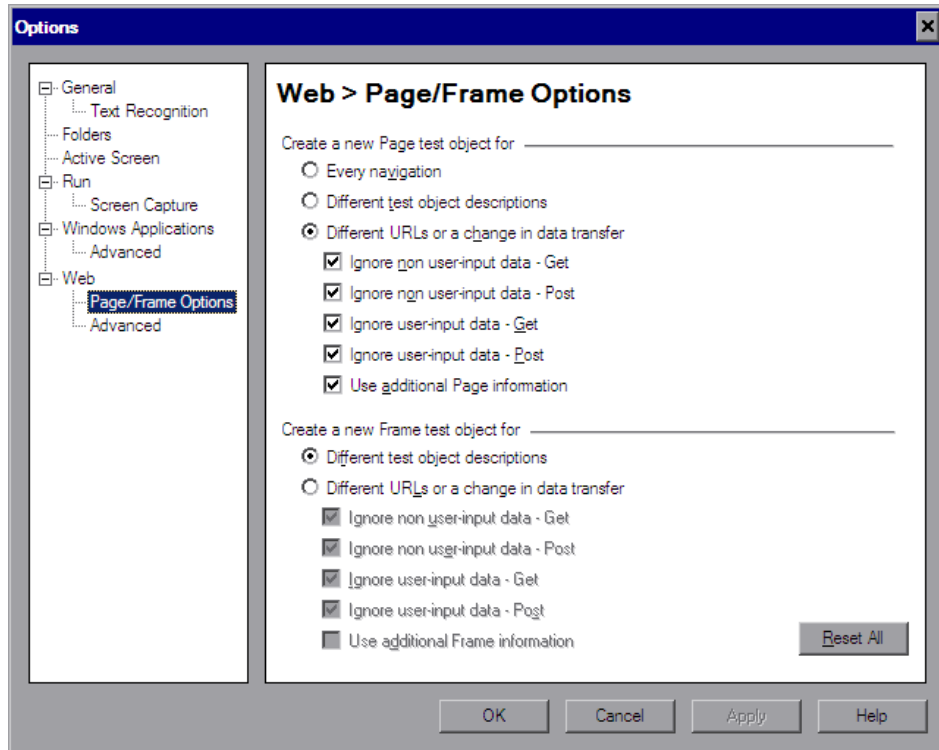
Options

General
Text Recognition
Folders
Active Screen
Run
Screen Capture
Windows Applications
Advanced
Web
Page/Frame Options
Advanced

Web > Page/Frame Options

Create a new Page test object for
Every navigation
Different test object descriptions
Different URLs or a change in data transfer
Ignore non user-input data - Get
Ignore non user-input data - Post
Ignore user-input data - Get
Ignore user-input data - Post
Use additional Page information

Create a new Frame test object for
Different test object descriptions
Different URLs or a change in data transfer
Ignore non user-input data - Get
Ignore non user-input data - Post
Ignore user-input data - Get
Ignore user-input data - Post
Use additional Frame information

Reset All

OK
Cancel
Apply
Help